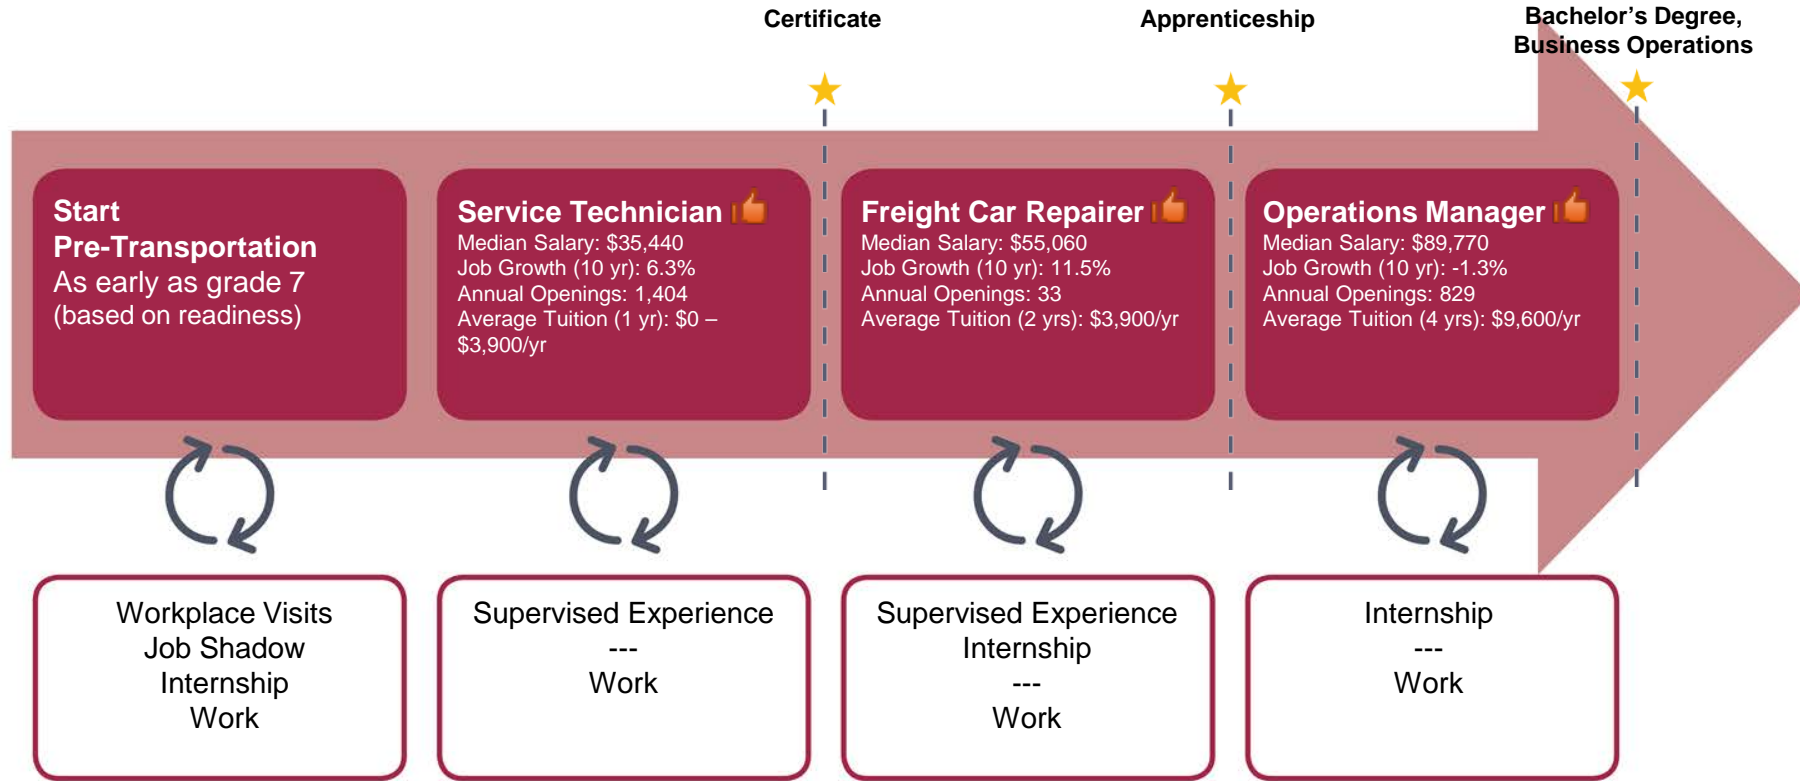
Certificate

Apprenticeship

Bachelor’s Degree, Business Operations

Start
Pre-Transportation
As early as grade 7
(based on readiness)

Service Technician
Median Salary: $35,440
Job Growth (10 yr): 6.3%
Annual Openings: 1,404
Average Tuition (1 yr): $0 – $3,900/yr

Freight Car Repairer
Median Salary: $55,060
Job Growth (10 yr): 11.5%
Annual Openings: 33
Average Tuition (2 yrs): $3,900/yr

Operations Manager
Median Salary: $89,770
Job Growth (10 yr): -1.3%
Annual Openings: 829
Average Tuition (4 yrs): $9,600/yr

Workplace Visits
Job Shadow
Internship
Work

Supervised Experience
---
Work

Supervised Experience
Internship
---
Work

Internship
---
Work